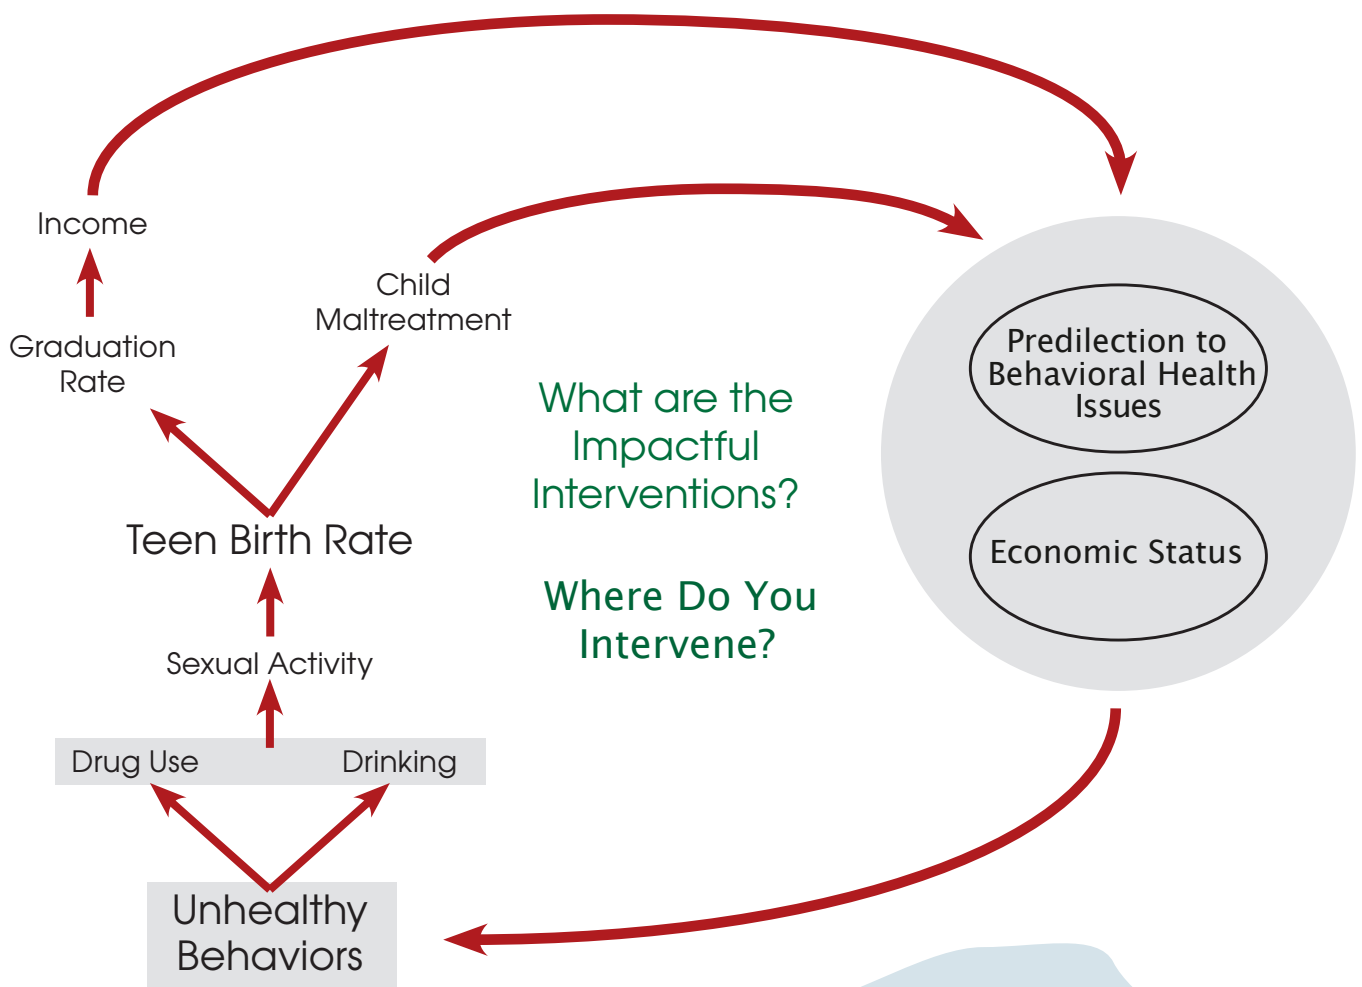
Income

Graduation Rate

Child Maltreatment

Teen Birth Rate

Sexual Activity

Drug Use

Drinking

Unhealthy Behaviors

What are the Impactful Interventions?

Where Do You Intervene?

Predilection to Behavioral Health Issues

Economic Status